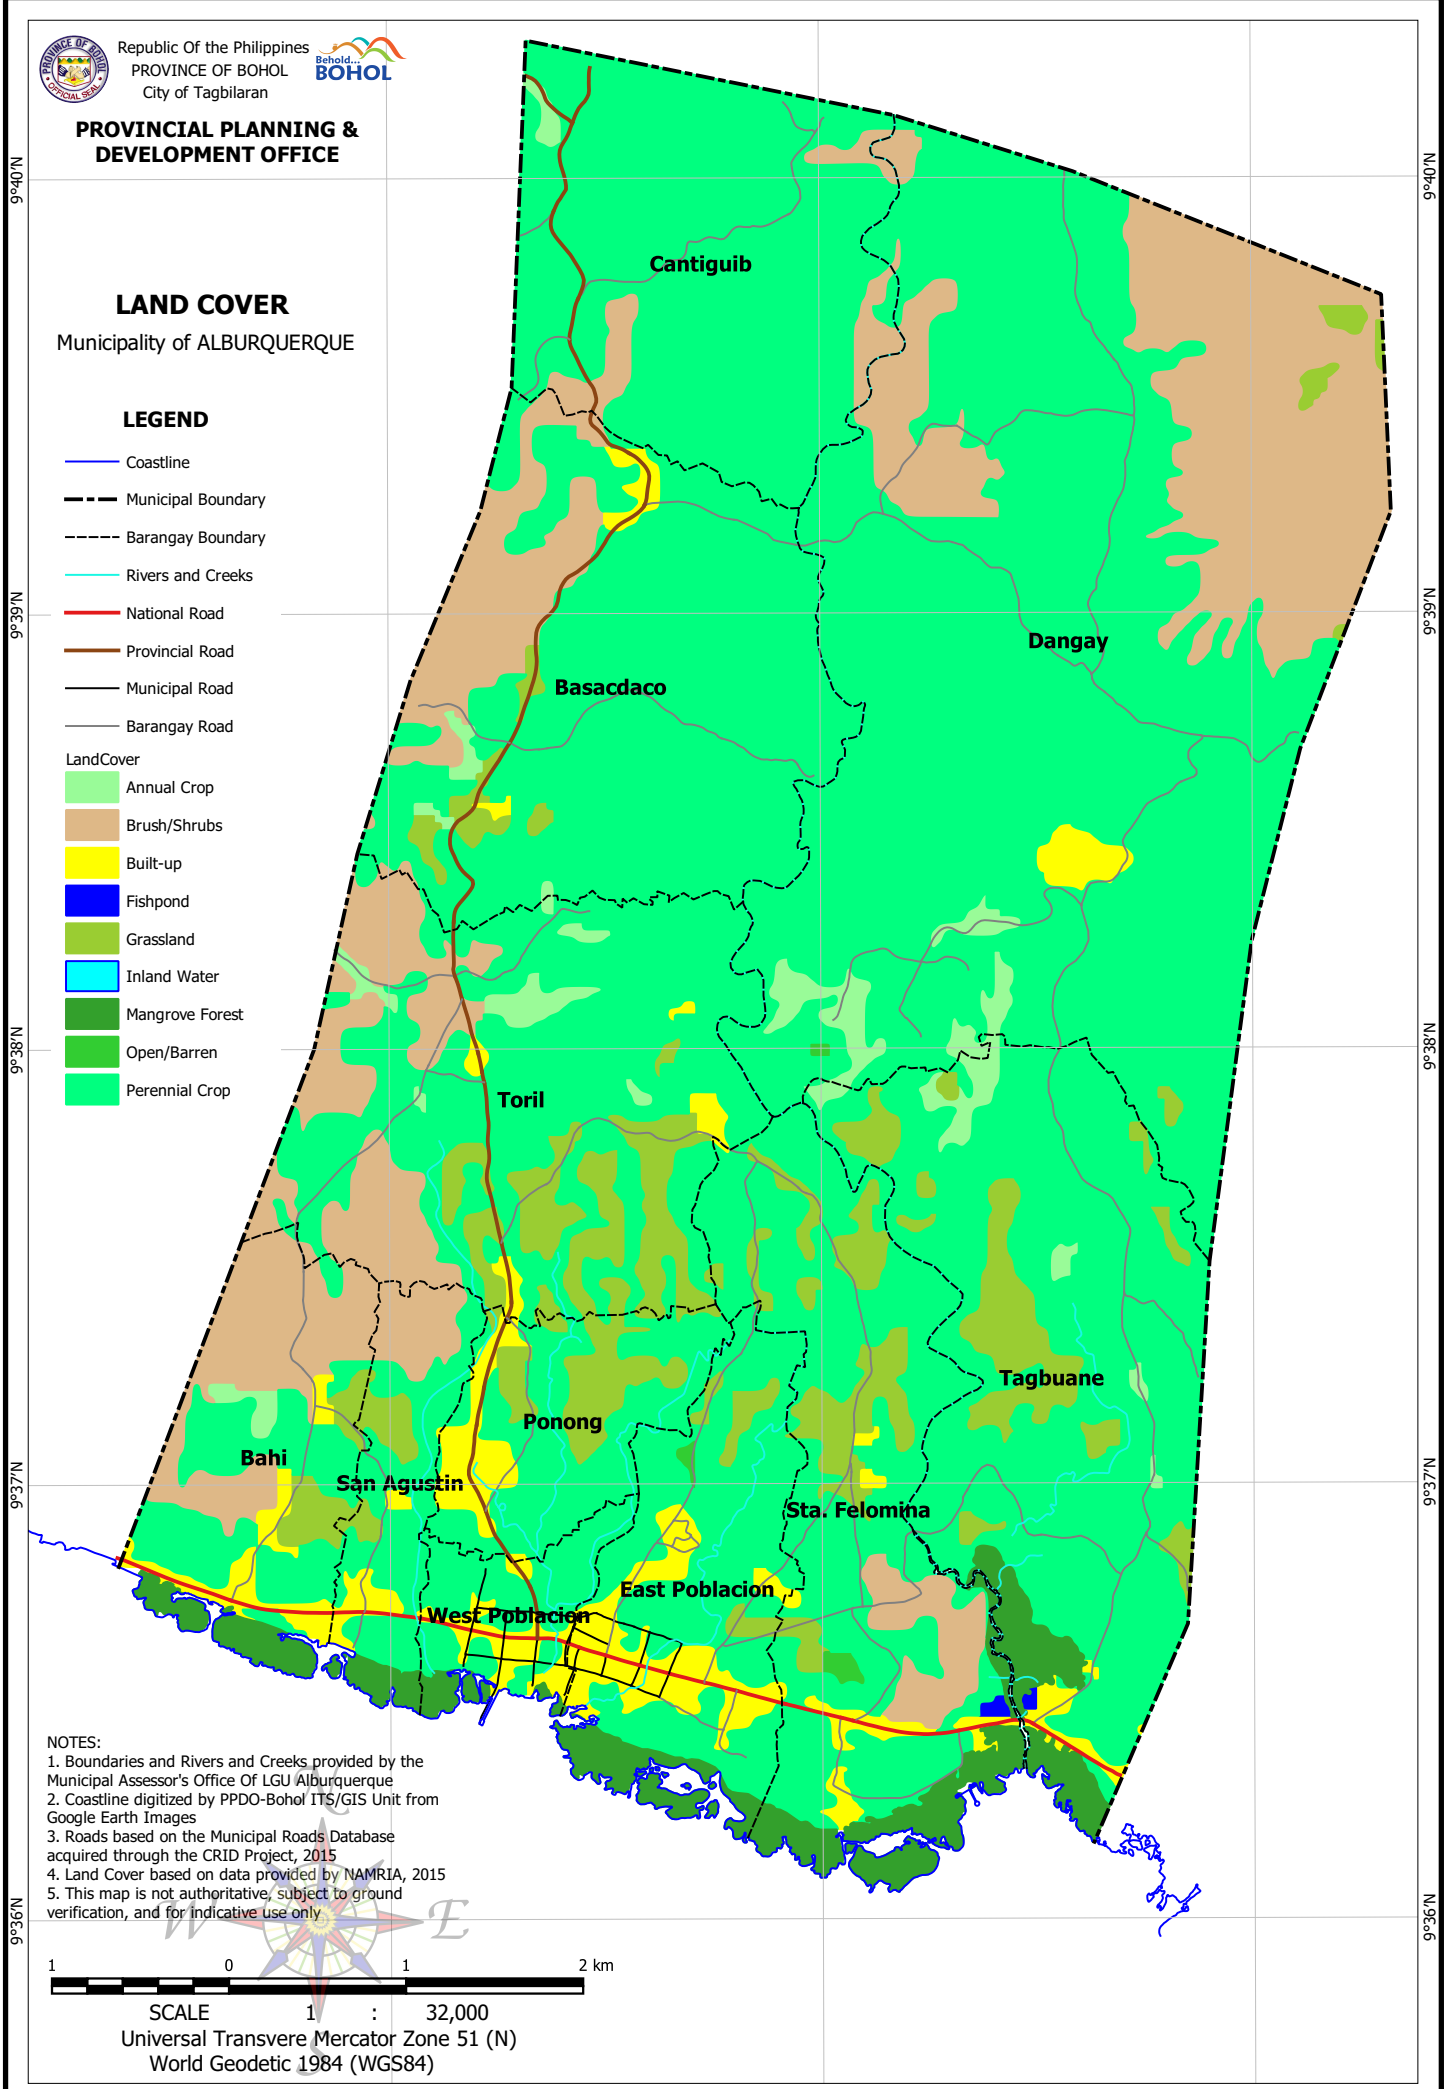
PROVINCE OF BOHOL OFFICIAL SEAL

Republic Of the Philippines
PROVINCE OF BOHOL
City of Tagbilaran

Behold... BOHOL

PROVINCIAL PLANNING & DEVELOPMENT OFFICE

LAND COVER
Municipality of ALBURQUERQUE

LEGEND
Coastline
Municipal Boundary
Barangay Boundary
Rivers and Creeks
National Road
Provincial Road
Municipal Road
Barangay Road
LandCover
Annual Crop
Brush/Shrubs
Built-up
Fishpond
Grassland
Inland Water
Mangrove Forest
Open/Barren
Perennial Crop

9°40'N
9°39'N
9°38'N
9°37'N
9°36'N

Cantiguib
Dangay
Basacdaco
Toril
Tagbuane
Ponong
Bahi
San Agustin
Sta. Felomina
East Poblacion
West Poblacion

NOTES:
1. Boundaries and Rivers and Creeks provided by the Municipal Assessor's Office Of LGU Alburquerque
2. Coastline digitized by PPDO-Bohol ITS/GIS Unit from Google Earth Images
3. Roads based on the Municipal Roads Database acquired through the CRID Project, 2015
4. Land Cover based on data provided by NAMRIA, 2015
5. This map is not authoritative, subject to ground verification, and for indicative use only

W E N S

1 0 1 2 km

SCALE 1 : 32,000
Universal Transvere Mercator Zone 51 (N)
World Geodetic 1984 (WGS84)